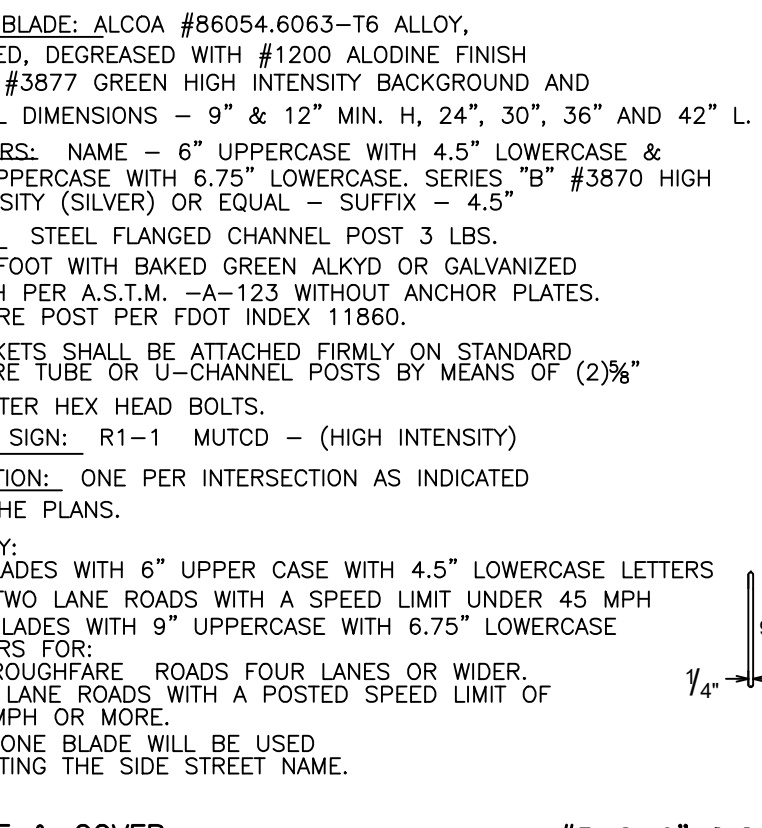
BLADE: ALCOA #86054.6063–T6 ALLOY,
ED, DEGREASED WITH #1200 ALODINE FINISH
#3877 GREEN HIGH INTENSITY BACKGROUND AND
L DIMENSIONS – 9" & 12" MIN. H, 24", 30", 36" AND 42" L.

RS: NAME – 6" UPPERCASE WITH 4.5" LOWERCASE &
PPERCASE WITH 6.75" LOWERCASE. SERIES "B" #3870 HIGH
SITY (SILVER) OR EQUAL – SUFFIX – 4.5"

STEEL FLANGED CHANNEL POST 3 LBS.
FOOT WITH BAKED GREEN ALKYD OR GALVANIZED
H PER A.S.T.M. –A–123 WITHOUT ANCHOR PLATES.
RE POST PER FDOT INDEX 11860.

KETS SHALL BE ATTACHED FIRMLY ON STANDARD
RE TUBE OR U–CHANNEL POSTS BY MEANS OF (2)$\frac{5}{8}$"
TER HEX HEAD BOLTS.

SIGN: R1–1 MUTCD – (HIGH INTENSITY)

TION: ONE PER INTERSECTION AS INDICATED
HE PLANS.

Y:
ADES WITH 6" UPPER CASE WITH 4.5" LOWERCASE LETTERS
TWO LANE ROADS WITH A SPEED LIMIT UNDER 45 MPH
LADES WITH 9" UPPERCASE WITH 6.75" LOWERCASE
RS FOR:
ROUGHFARE ROADS FOUR LANES OR WIDER.
LANE ROADS WITH A POSTED SPEED LIMIT OF
MPH OR MORE.
ONE BLADE WILL BE USED
TING THE SIDE STREET NAME.

$\frac{1}{4}$"